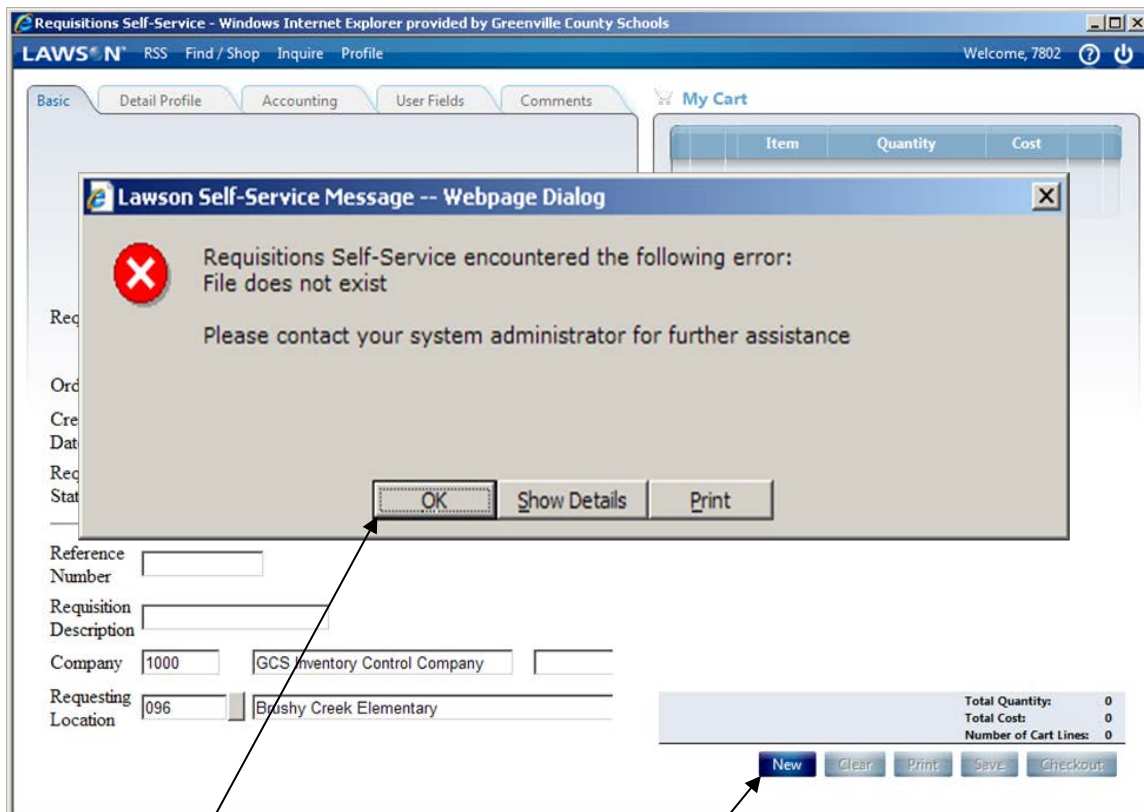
Requisitions Self-Service - Windows Internet Explorer provided by Greenville County Schools

LAWSON RSS Find / Shop Inquire Profile Welcome, 7802

Basic Detail Profile Accounting User Fields Comments

My Cart

| Item | Quantity | Cost |
|---|---|---|

Lawson Self-Service Message -- Webpage Dialog

Requisitions Self-Service encountered the following error:
File does not exist

Please contact your system administrator for further assistance

OK Show Details Print

Req

Ord

Cre Dat

Req Stat

Reference Number

Requisition Description

Company 1000 GCS Inventory Control Company

Requesting Location 096 Brushy Creek Elementary

Total Quantity: 0
Total Cost: 0
Number of Cart Lines: 0

New Clear Print Save Checkout